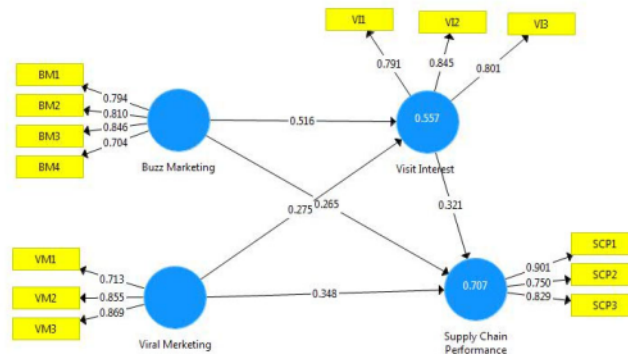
VI1

VI2

VI3

0.791

0.845

0.801

BM1

BM2

BM3

BM4

0.794

0.810

0.846

0.704

0.516

0.557

Buzz Marketing

Visit Interest

0.275

0.265

0.321

VM1

VM2

VM3

0.713

0.855

0.869

0.348

0.707

SCP1

SCP2

SCP3

0.901

0.750

0.829

Viral Merketing

Supply Chain Performance